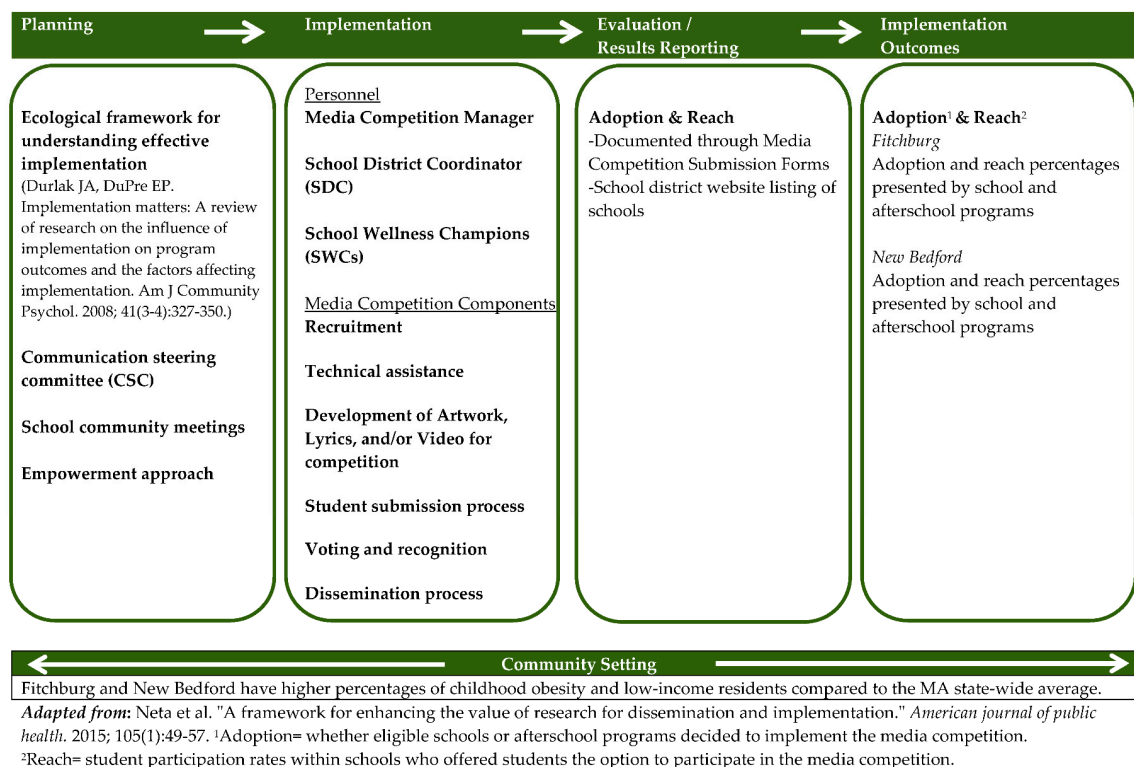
Planning

Implementation

Evaluation / Results Reporting

Implementation Outcomes

Ecological framework for understanding effective implementation
(Durlak JA, DuPre EP. Implementation matters: A review of research on the influence of implementation on program outcomes and the factors affecting implementation. Am J Community Psychol. 2008; 41(3-4):327-350.)

Communication steering committee (CSC)

School community meetings

Empowerment approach

Personnel
Media Competition Manager

School District Coordinator (SDC)

School Wellness Champions (SWCs)

Media Competition Components
Recruitment

Technical assistance

Development of Artwork, Lyrics, and/or Video for competition

Student submission process

Voting and recognition

Dissemination process

Adoption & Reach
-Documented through Media Competition Submission Forms
-School district website listing of schools

Adoption$^1$ & Reach$^2$
Fitchburg
Adoption and reach percentages presented by school and afterschool programs

New Bedford
Adoption and reach percentages presented by school and afterschool programs

Community Setting

Fitchburg and New Bedford have higher percentages of childhood obesity and low-income residents compared to the MA state-wide average.

Adapted from: Neta et al. "A framework for enhancing the value of research for dissemination and implementation." American journal of public health. 2015; 105(1):49-57. $^1$Adoption= whether eligible schools or afterschool programs decided to implement the media competition.
$^2$Reach= student participation rates within schools who offered students the option to participate in the media competition.